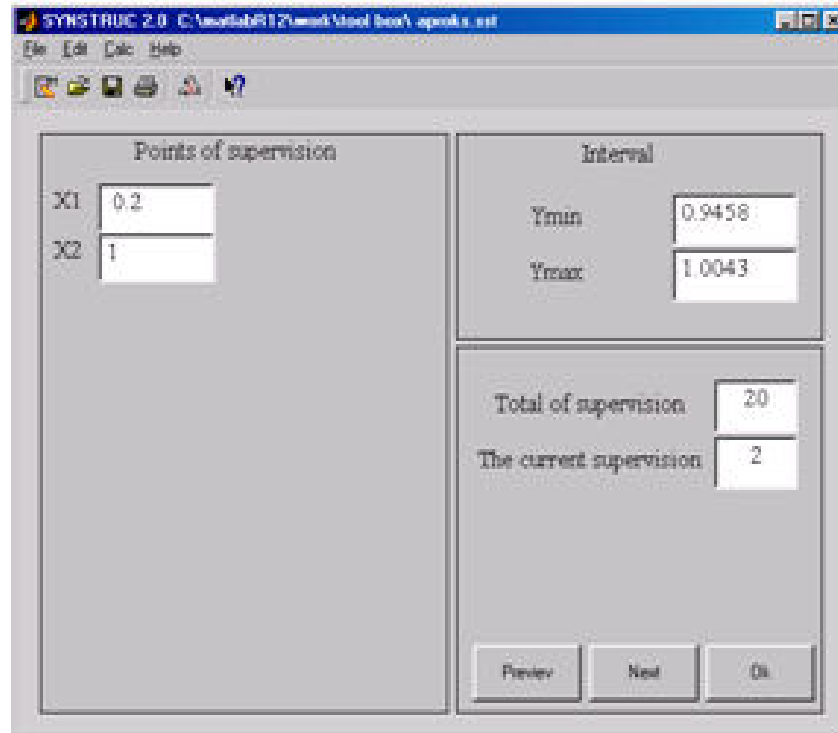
SYNSTRUC 2.0 C:\matlabR12\work\tool box\ aproks.sst
File Edit Calc Help

Points of supervision
X1 0.2
X2 1

Interval
Ymin 0.9458
Ymax 1.0043

Total of supervision 20
The current supervision 2

Previev Next Ok